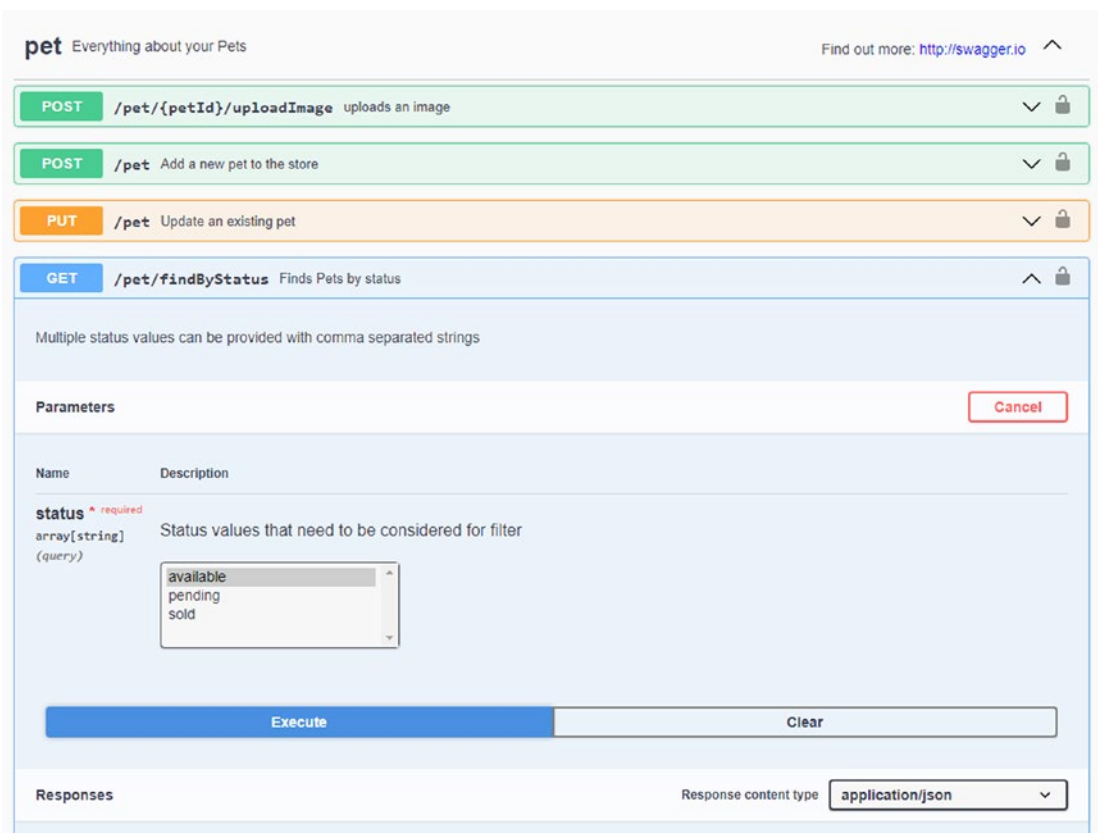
pet Everything about your Pets

Find out more: http://swagger.io

POST /pet/{petId}/uploadImage uploads an image

POST /pet Add a new pet to the store

PUT /pet Update an existing pet

GET /pet/findByStatus Finds Pets by status

Multiple status values can be provided with comma separated strings

Parameters

Cancel

Name

Description

status * required
array[string]
(query)

Status values that need to be considered for filter

available
pending
sold

Execute

Clear

Responses

Response content type

application/json